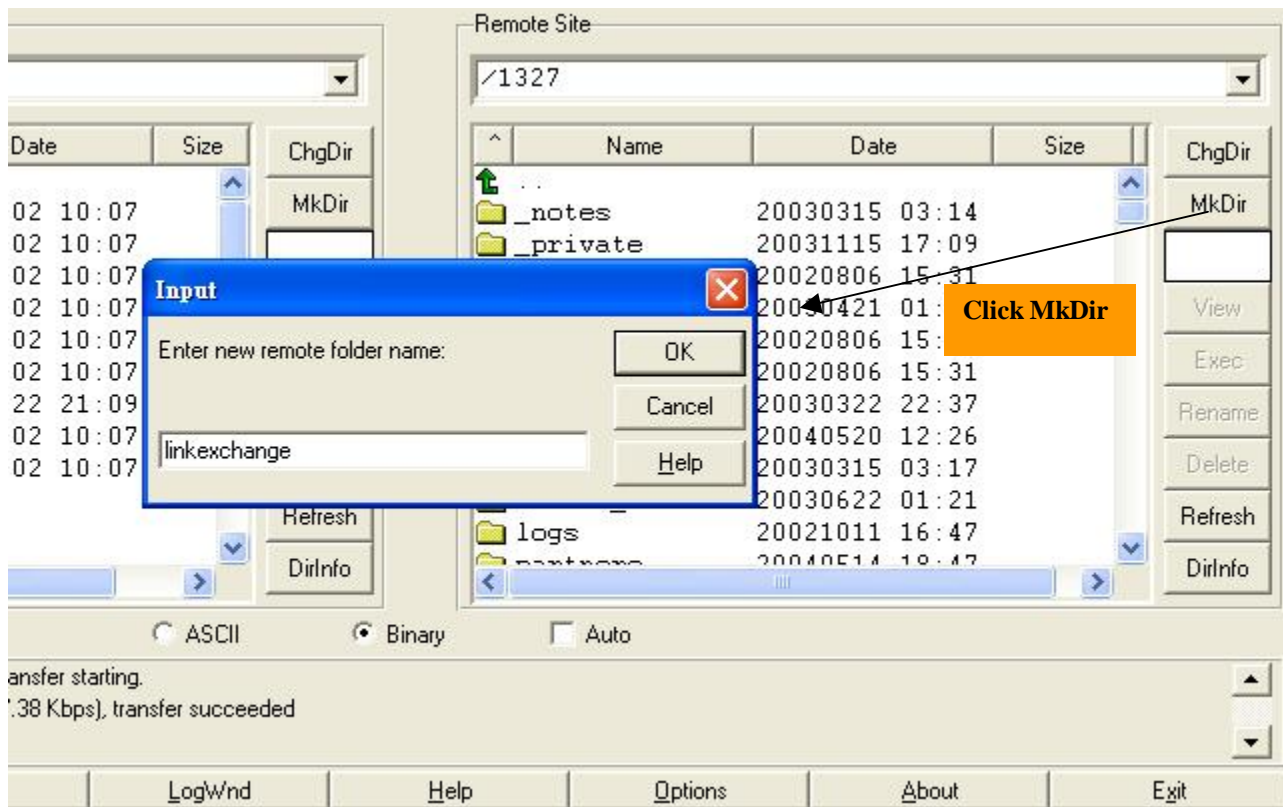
Remote Site

/1327

| Date | Size |
|---|---|
| 02 10:07 | |
| 02 10:07 | |
| 02 10:07 | |
| 02 10:07 | |
| 02 10:07 | |
| 02 10:07 | |
| 22 21:09 | |
| 02 10:07 | |
| 02 10:07 | |

ChgDir
MkDir
Refresh
DirInfo

| Name | Date | Size |
|---|---|---|
| .. | | |
| _notes | 20030315 03:14 | |
| _private | 20031115 17:09 | |
| | 20020806 15:31 | |
| | 20030421 01:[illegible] | |
| | 20020806 15:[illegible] | |
| | 20020806 15:31 | |
| | 20030322 22:37 | |
| | 20040520 12:26 | |
| | 20030315 03:17 | |
| | 20030622 01:21 | |
| logs | 20021011 16:47 | |
| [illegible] | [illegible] | |

ChgDir
MkDir
View
Exec
Rename
Delete
Refresh
DirInfo

Click MkDir

Input

Enter new remote folder name:

OK
Cancel
Help

linkexchange

ASCII
Binary
Auto

ansfer starting.
'.38 Kbps), transfer succeeded

LogWnd
Help
Options
About
Exit